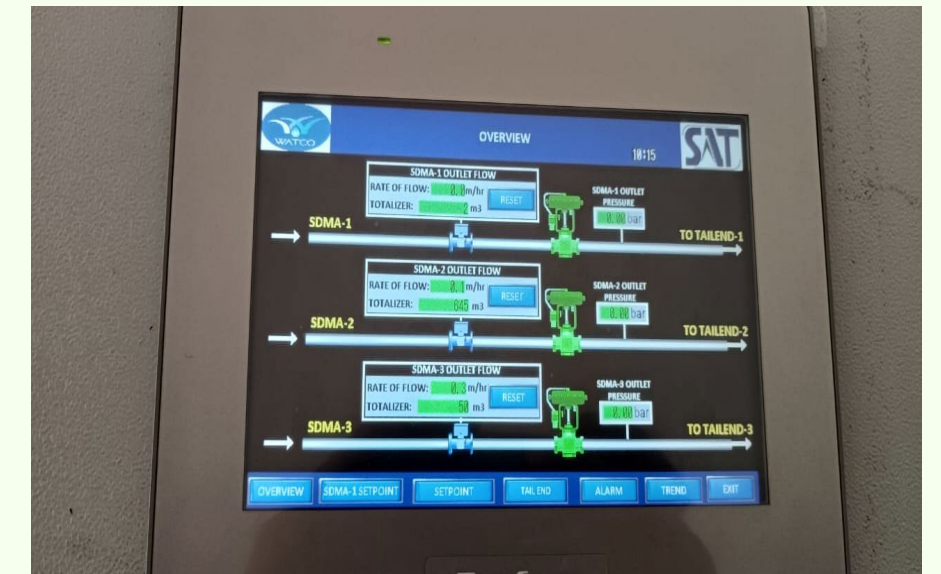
WATCO

OVERVIEW

10:15

SAT

SDMA-1 OUTLET FLOW
RATE OF FLOW: 0.0 m/hr
TOTALIZER: 2 m3
RESET

SDMA-1 OUTLET PRESSURE
0.00 bar

SDMA-1

TO TAILEND-1

SDMA-2 OUTLET FLOW
RATE OF FLOW: 0.1 m/hr
TOTALIZER: 645 m3
RESET

SDMA-2 OUTLET PRESSURE
0.00 bar

SDMA-2

TO TAILEND-2

SDMA-3 OUTLET FLOW
RATE OF FLOW: 0.3 m/hr
TOTALIZER: 50 m3
RESET

SDMA-3 OUTLET PRESSURE
0.00 bar

SDMA-3

TO TAILEND-3

OVERVIEW
SDMA-1 SETPOINT
SETPOINT
TAIL END
ALARM
TREND
EXIT